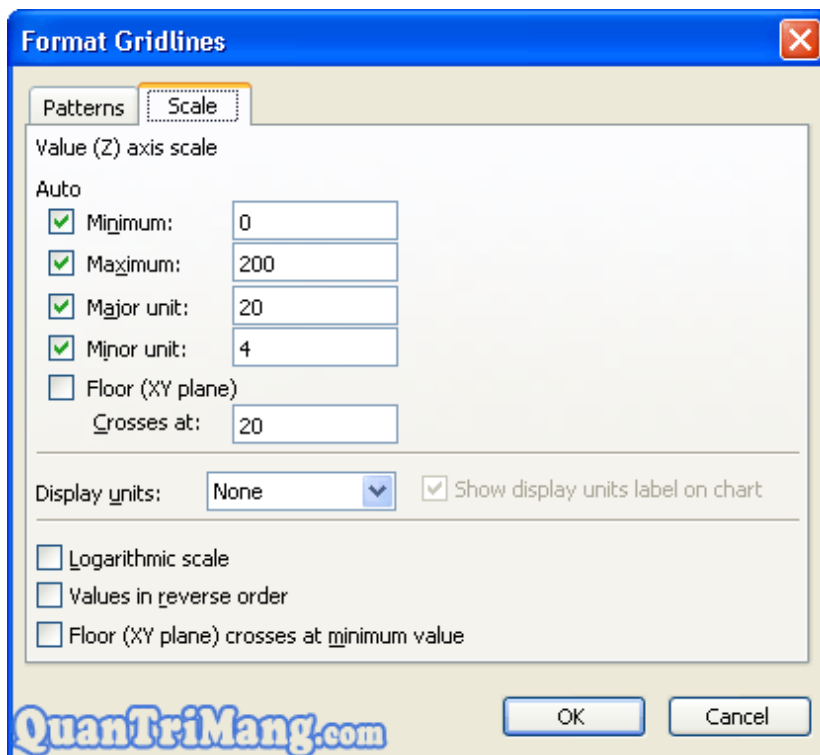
Format Gridlines

Patterns | Scale

Value (Z) axis scale

Auto

Minimum: 0

Maximum: 200

Major unit: 20

Minor unit: 4

Floor (XY plane)

Crosses at: 20

Display units: None

Show display units label on chart

Logarithmic scale

Values in reverse order

Floor (XY plane) crosses at minimum value

QuanTriMang.com

OK

Cancel